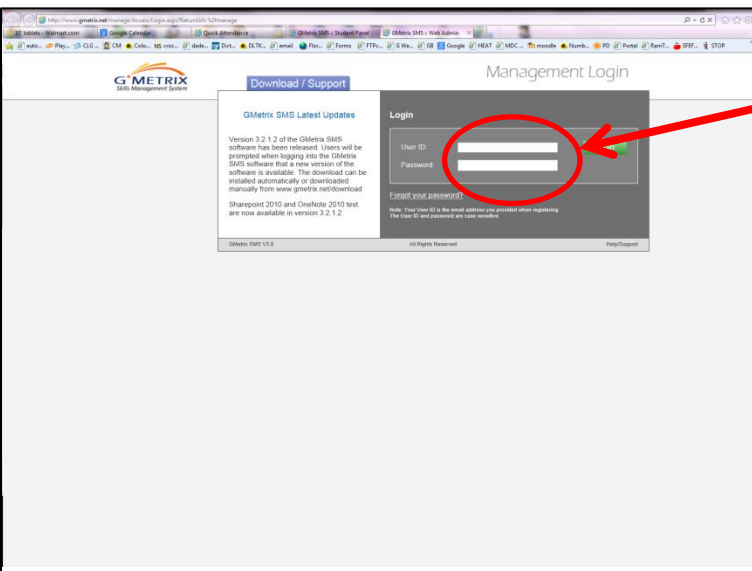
http://www.gmetrix.net/manage/Access/Login.aspx?ReturnUrl=%2fmanage

tablets - Walmart.com | Google Calendar | Quick Attendance | GMetrix SMS :: Student Panel | GMetrix SMS :: Web Admin

auto... Play... CLG ... CM Colo... croc... dede... Dict... DLTK... email Flor... Forms FTPs... G We... GB Google HEAT MDC ... moodle Numb... PD Portal RemT... SFEF... STOP

G-METRIX
Skills Management System

Download / Support

Management Login

GMetrix SMS Latest Updates

Version 3.2.1.2 of the GMetrix SMS software has been released. Users will be prompted when logging into the GMetrix SMS software that a new version of the software is available. The download can be installed automatically or downloaded manually from www.gmetrix.net/download

Sharepoint 2010 and OneNote 2010 test are now available in version 3.2.1.2

Login

User ID:

Password:

Forgot your password?

Note: Your User ID is the email address you provided when registering. The User ID and password are case sensitive.

GMetrix SMS V3.0

All Rights Reserved

Help/Support